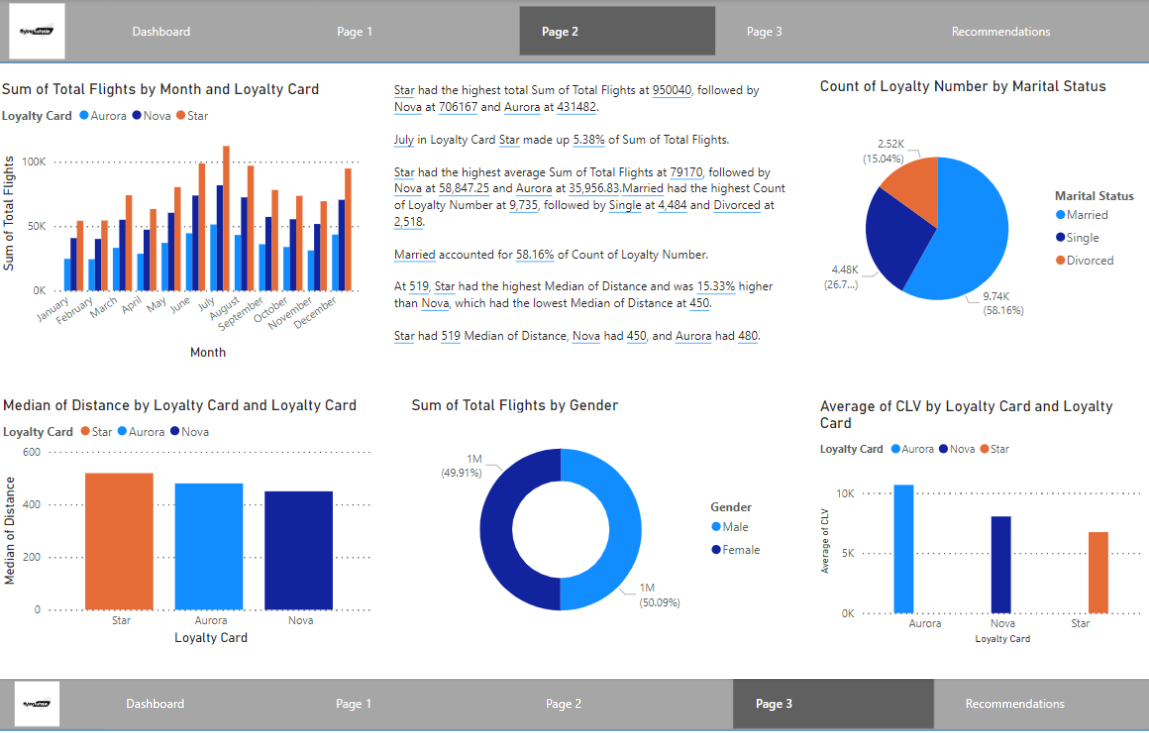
Dashboard Page 1 Page 2 Page 3 Recommendations

Sum of Total Flights by Month and Loyalty Card

Loyalty Card ● Aurora ● Nova ● Star

Sum of Total Flights

100K
50K
0K

January February March April May June July August September October November December

Month

Star had the highest total Sum of Total Flights at 950040, followed by Nova at 706167 and Aurora at 431482.

July in Loyalty Card Star made up 5.38% of Sum of Total Flights.

Star had the highest average Sum of Total Flights at 79170, followed by Nova at 58,847.25 and Aurora at 35,956.83.Married had the highest Count of Loyalty Number at 9,735, followed by Single at 4,484 and Divorced at 2,518.

Married accounted for 58.16% of Count of Loyalty Number.

At 519, Star had the highest Median of Distance and was 15.33% higher than Nova, which had the lowest Median of Distance at 450.

Star had 519 Median of Distance, Nova had 450, and Aurora had 480.

Count of Loyalty Number by Marital Status

2.52K (15.04%)

4.48K (26.7...)

9.74K (58.16%)

Marital Status
● Married
● Single
● Divorced

Median of Distance by Loyalty Card and Loyalty Card

Loyalty Card ● Star ● Aurora ● Nova

Median of Distance

600
400
200
0

Star Aurora Nova

Loyalty Card

Sum of Total Flights by Gender

1M (49.91%)

1M (50.09%)

Gender
● Male
● Female

Average of CLV by Loyalty Card and Loyalty Card

Loyalty Card ● Aurora ● Nova ● Star

Average of CLV

10K
5K
0K

Aurora Nova Star

Loyalty Card

Dashboard Page 1 Page 2 Page 3 Recommendations